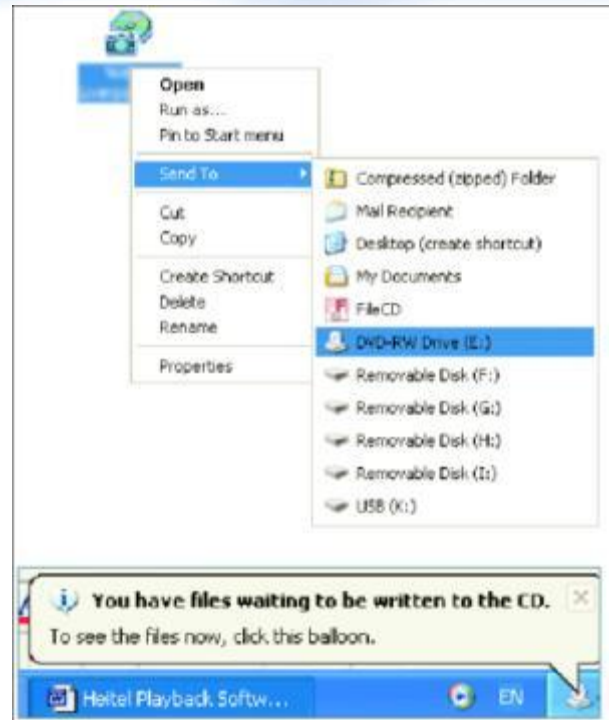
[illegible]

Open
Run as...
Pin to Start menu

Send To

Cut
Copy

Create Shortcut
Delete
Rename

Properties

Compressed (zipped) Folder
Mail Recipient
Desktop (create shortcut)
My Documents
FileCD
DVD-RW Drive (E:)
Removable Disk (F:)
Removable Disk (G:)
Removable Disk (H:)
Removable Disk (I:)
USB (K:)

You have files waiting to be written to the CD.
To see the files now, click this balloon.

Heitel Playback Softw...
EN